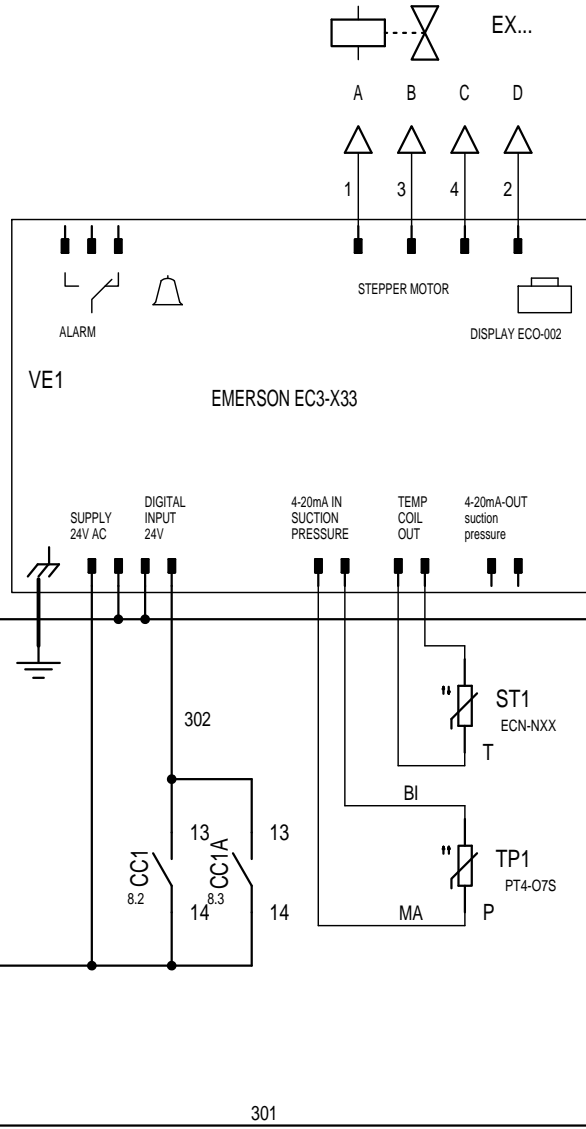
EX...

A B C D

1 3 4 2

STEPPER MOTOR

ALARM

DISPLAY ECO-002

VE1

EMERSON EC3-X33

SUPPLY 24V AC

DIGITAL INPUT 24V

4-20mA IN SUCTION PRESSURE

TEMP COIL OUT

4-20mA-OUT suction pressure

302

ST1
ECN-NXX

T

BI

13 13

CC1
8.2

CC1A
8.3

14 14

TP1
PT4-O7S

MA

P

301